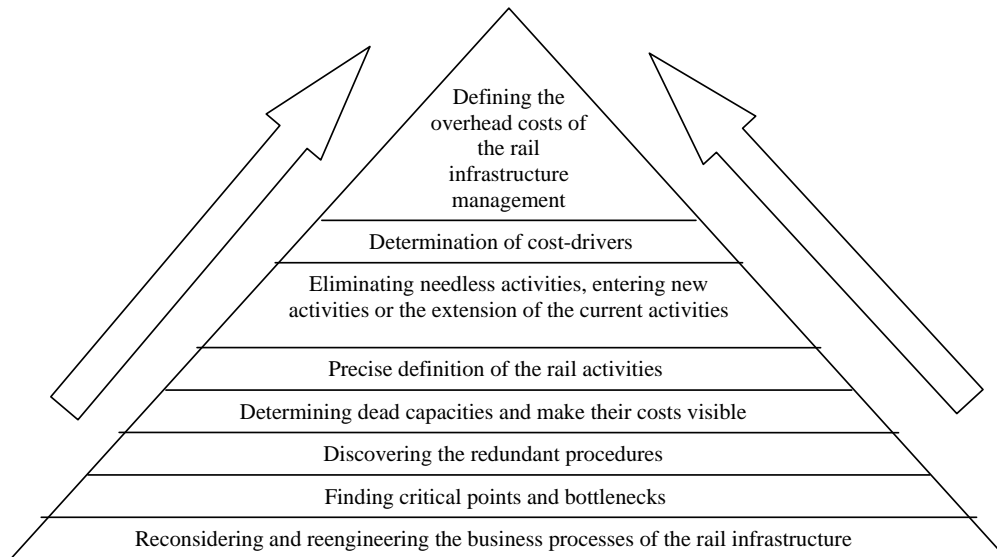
Defining the overhead costs of the rail infrastructure management

Determination of cost-drivers

Eliminating needless activities, entering new activities or the extension of the current activities

Precise definition of the rail activities

Determining dead capacities and make their costs visible

Discovering the redundant procedures

Finding critical points and bottlenecks

Reconsidering and reengineering the business processes of the rail infrastructure